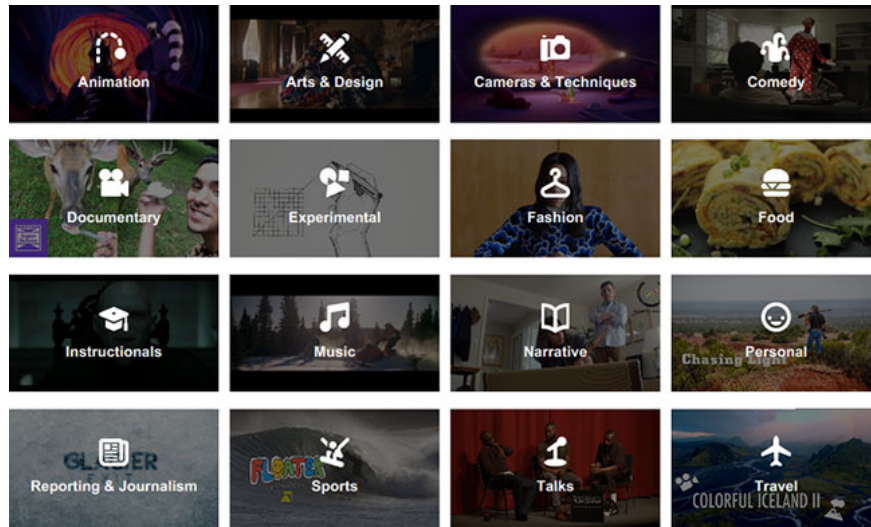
Animation

Arts & Design

Cameras & Techniques

Comedy

Documentary

Experimental

Fashion

Food

Instructionals

Music

Narrative

Personal
Chasing Light

GLACIER
Reporting & Journalism

FLOATER
Sports

Talks

Travel
COLORFUL ICELAND II